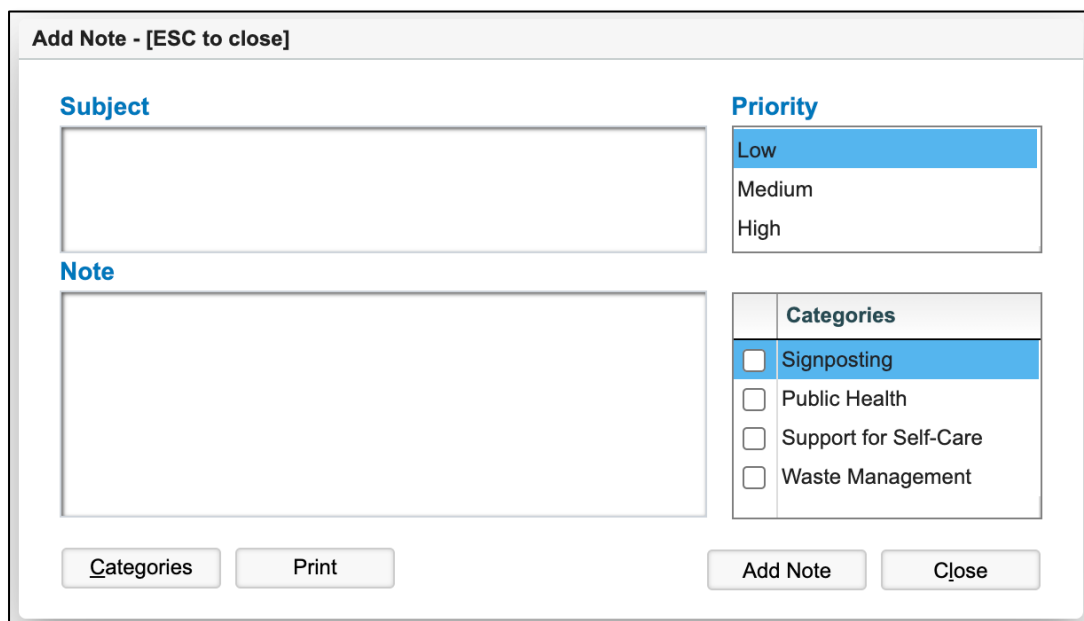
Add Note - [ESC to close]

Subject

Priority

Low
Medium
High

Note

| | Categories |
|---|---|
| ☐ | Signposting |
| ☐ | Public Health |
| ☐ | Support for Self-Care |
| ☐ | Waste Management |

Categories
Print
Add Note
Close